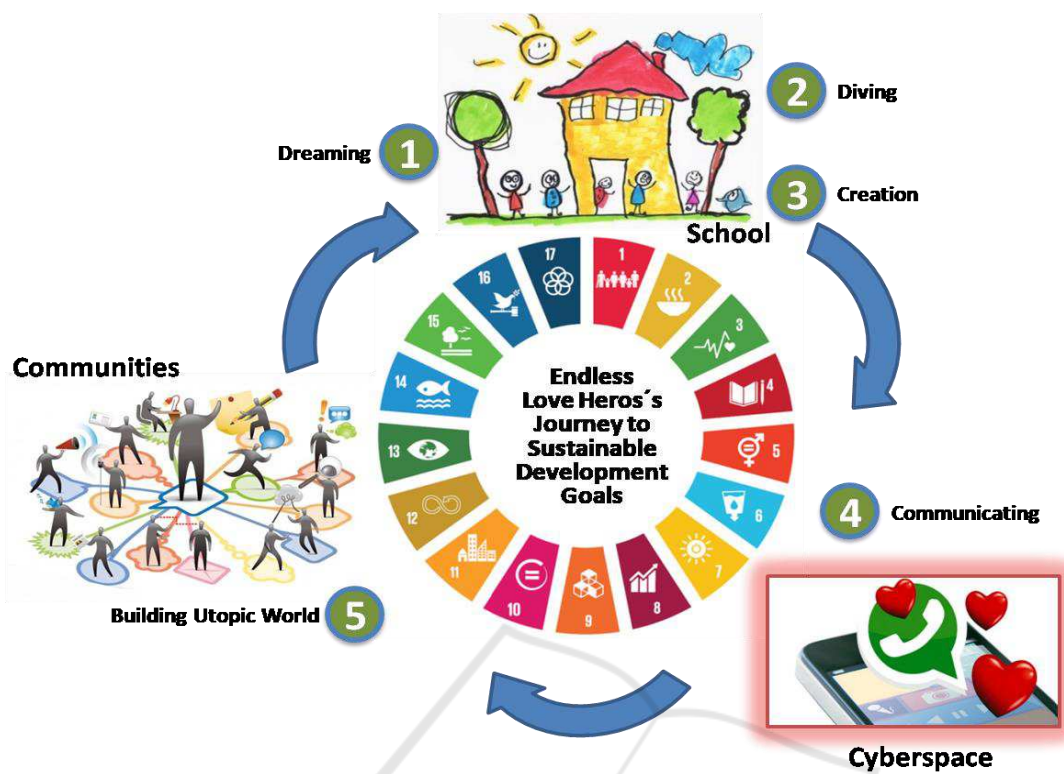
2 Diving

Dreaming 1

3 Creation

School

17

1

16

2

15

3

Communities

14

4

Endless Love Heros´s Journey to Sustainable Development Goals

13

5

6

12

4 Communicating

11

7

10

9

8

Building Utopic World 5

Cyberspace